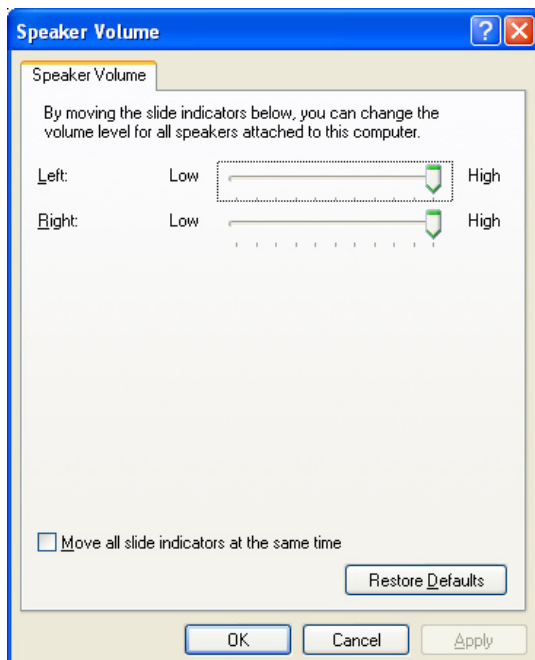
Speaker Volume

Speaker Volume

By moving the slide indicators below, you can change the volume level for all speakers attached to this computer.

Left: Low High

Right: Low High

Move all slide indicators at the same time

Restore Defaults

OK Cancel Apply